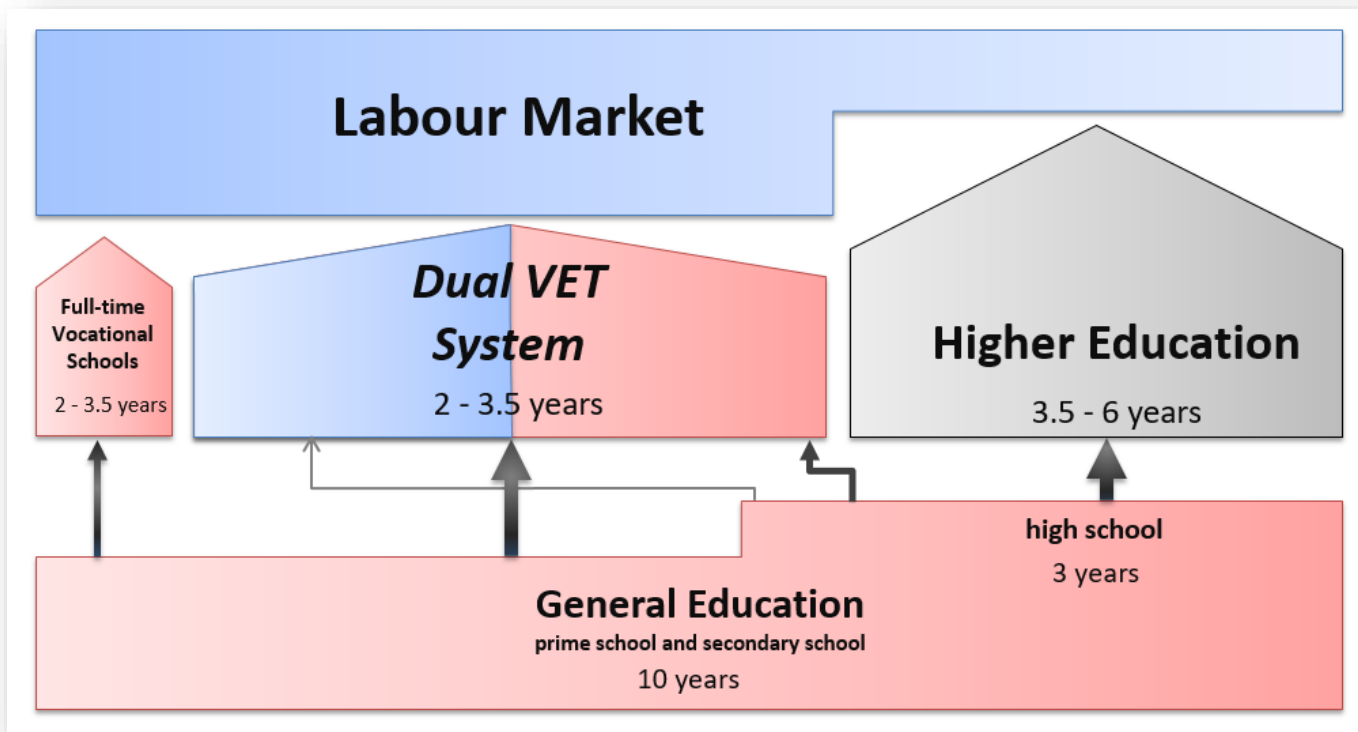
Labour Market

Full-time Vocational Schools

2 - 3.5 years

Dual VET System

2 - 3.5 years

Higher Education

3.5 - 6 years

high school

3 years

General Education

prime school and secondary school

10 years